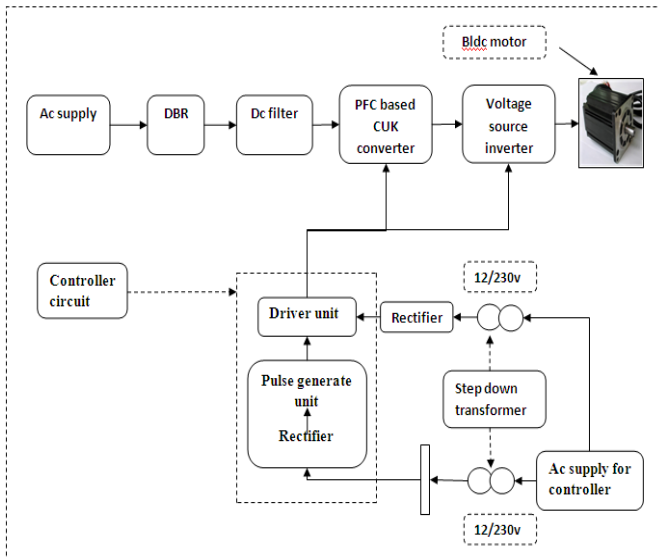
Bldc motor

Ac supply

DBR

Dc filter

PFC based CUK converter

Voltage source inverter

Controller circuit

12/230v

Driver unit

Rectifier

Pulse generate unit

Rectifier

Step down transformer

Ac supply for controller

12/230v